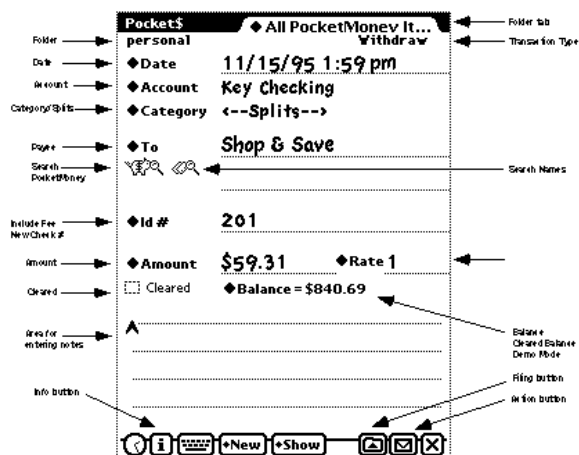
Pocket$

◆ All PocketMoney It...

Folder tab

Folder

personal

Withdraw

Transaction Type

Date

◆Date

11/15/95 1:59 pm

Account

◆Account

Key Checking

Category/Splits

◆Category

<--Splits-->

Payee

◆To

Shop & Save

Search PocketMoney

Search Names

Include Fee New Check #

◆Id #

201

Amount

◆Amount

$59.31

◆Rate 1

Cleared

Cleared

◆Balance = $840.69

Area for entering notes

Balance Cleared Balance Demo Mode

Info button

Filing button

Action button

i

+New

+Show